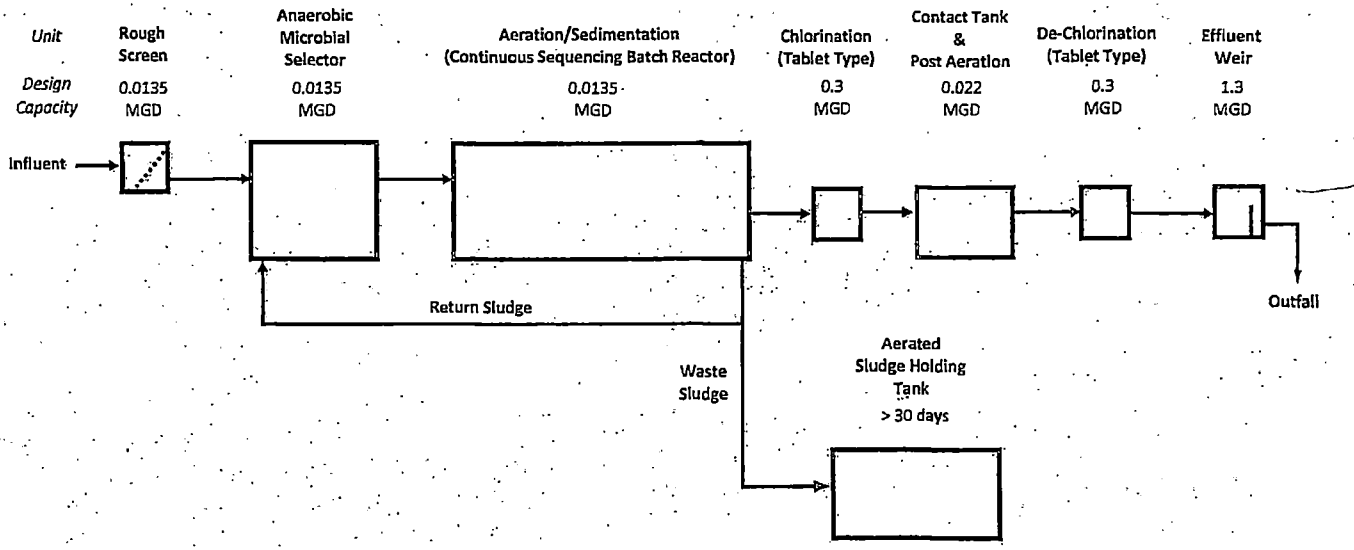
Unit
Design Capacity

Rough Screen
0.0135 MGD

Anaerobic Microbial Selector
0.0135 MGD

Aeration/Sedimentation (Continuous Sequencing Batch Reactor)
0.0135 MGD

Chlorination (Tablet Type)
0.3 MGD

Contact Tank & Post Aeration
0.022 MGD

De-Chlorination (Tablet Type)
0.3 MGD

Effluent Weir
1.3 MGD

Influent

Return Sludge

Outfall

Waste Sludge

Aerated Sludge Holding Tank
> 30 days